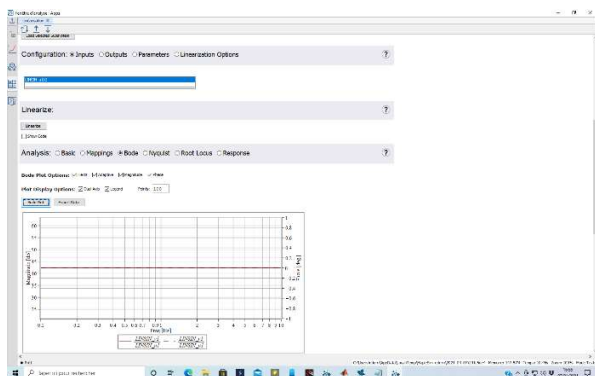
Configuration: ◉ Inputs ○ Outputs ○ Parameters ○ Linearization Options

Linearize:

Linearize

Analysis: ○ Basic ○ Mappings ◉ Bode ○ Nyquist ○ Root Locus ○ Response

Bode Plot Options:

Plot Display Options: ☑ Dual Axis ☑ Legend Points: 100

Magnitude [dB]

Phase [deg]

Freq [Hz]

0.1 0.2 0.3 0.4 0.5 0.6 0.7 1 2 3 4 5 6 7 8 9 10

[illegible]